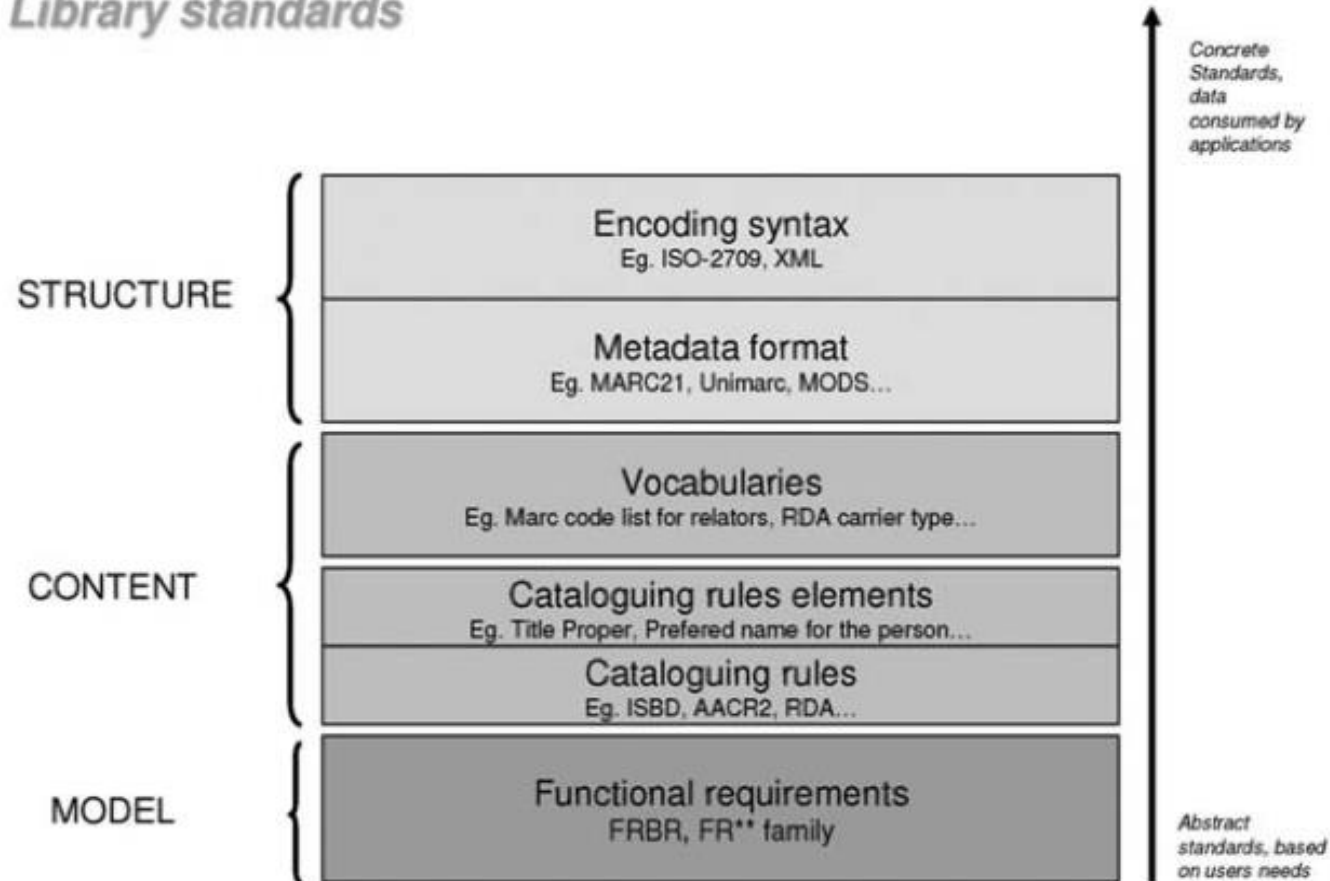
Library standards

Concrete Standards, data consumed by applications

STRUCTURE

Encoding syntax
Eg. ISO-2709, XML

Metadata format
Eg. MARC21, Unimarc, MODS...

CONTENT

Vocabularies
Eg. Marc code list for relators, RDA carrier type...

Cataloguing rules elements
Eg. Title Proper, Prefered name for the person...

Cataloguing rules
Eg. ISBD, AACR2, RDA...

MODEL

Functional requirements
FRBR, FR** family

Abstract standards, based on users needs